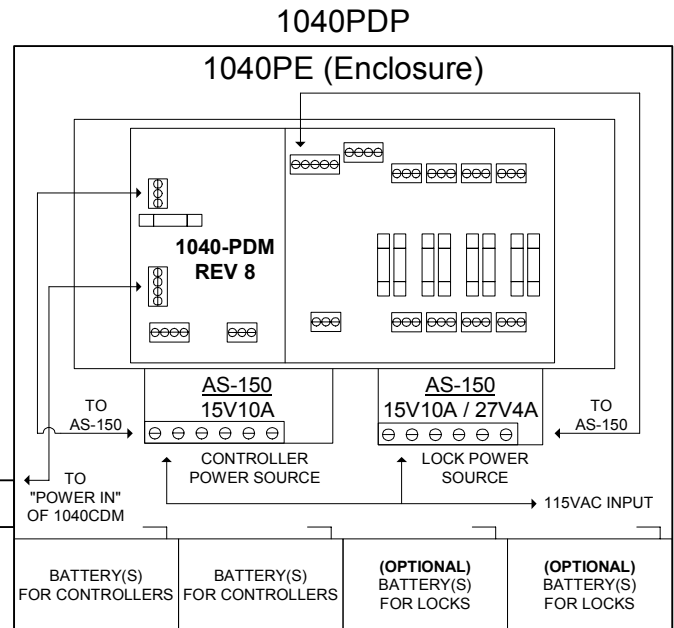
1040PDP

1040PE (Enclosure)

1040-PDM
REV 8

AS-150
15V10A

AS-150
15V10A / 27V4A

TO
AS-150

TO
AS-150

CONTROLLER
POWER SOURCE

LOCK POWER
SOURCE

TO
"POWER IN"
OF 1040CDM

115VAC INPUT

| BATTERY(S) FOR CONTROLLERS | BATTERY(S) FOR CONTROLLERS | **(OPTIONAL)** BATTERY(S) FOR LOCKS | **(OPTIONAL)** BATTERY(S) FOR LOCKS |
|---|---|---|---|